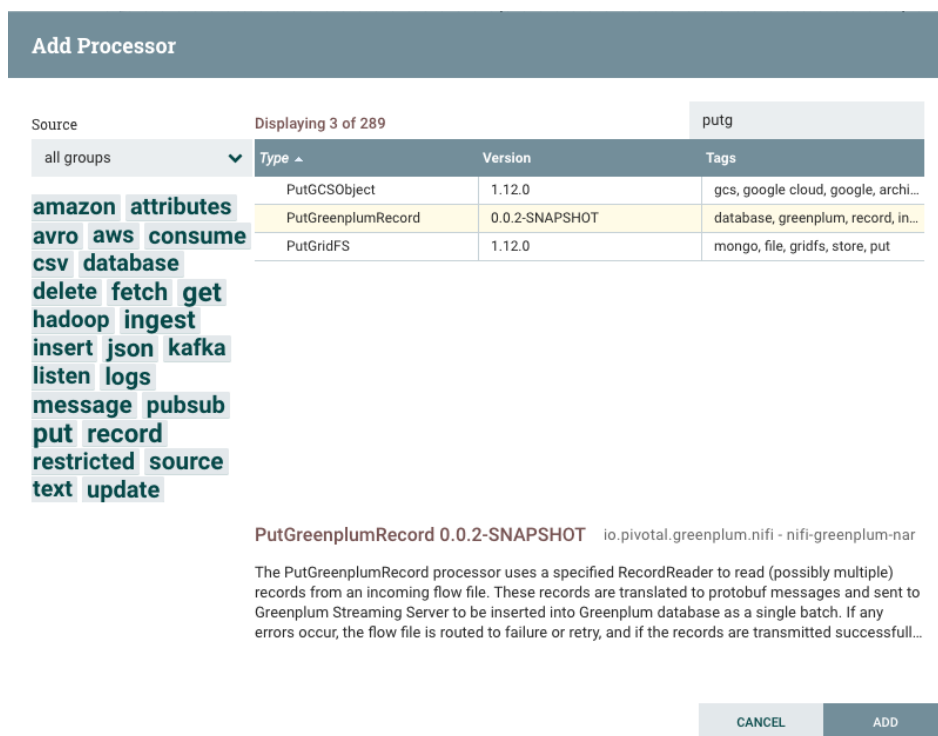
Add Processor

Source

all groups

amazon attributes avro aws consume csv database delete fetch get hadoop ingest insert json kafka listen logs message pubsub put record restricted source text update

Displaying 3 of 289

putg

| Type ▲ | Version | Tags |
|---|---|---|
| PutGCSObject | 1.12.0 | gcs, google cloud, google, archi... |
| PutGreenplumRecord | 0.0.2-SNAPSHOT | database, greenplum, record, in... |
| PutGridFS | 1.12.0 | mongo, file, gridfs, store, put |

PutGreenplumRecord 0.0.2-SNAPSHOT io.pivotal.greenplum.nifi - nifi-greenplum-nar

The PutGreenplumRecord processor uses a specified RecordReader to read (possibly multiple) records from an incoming flow file. These records are translated to protobuf messages and sent to Greenplum Streaming Server to be inserted into Greenplum database as a single batch. If any errors occur, the flow file is routed to failure or retry, and if the records are transmitted successfull...

CANCEL ADD